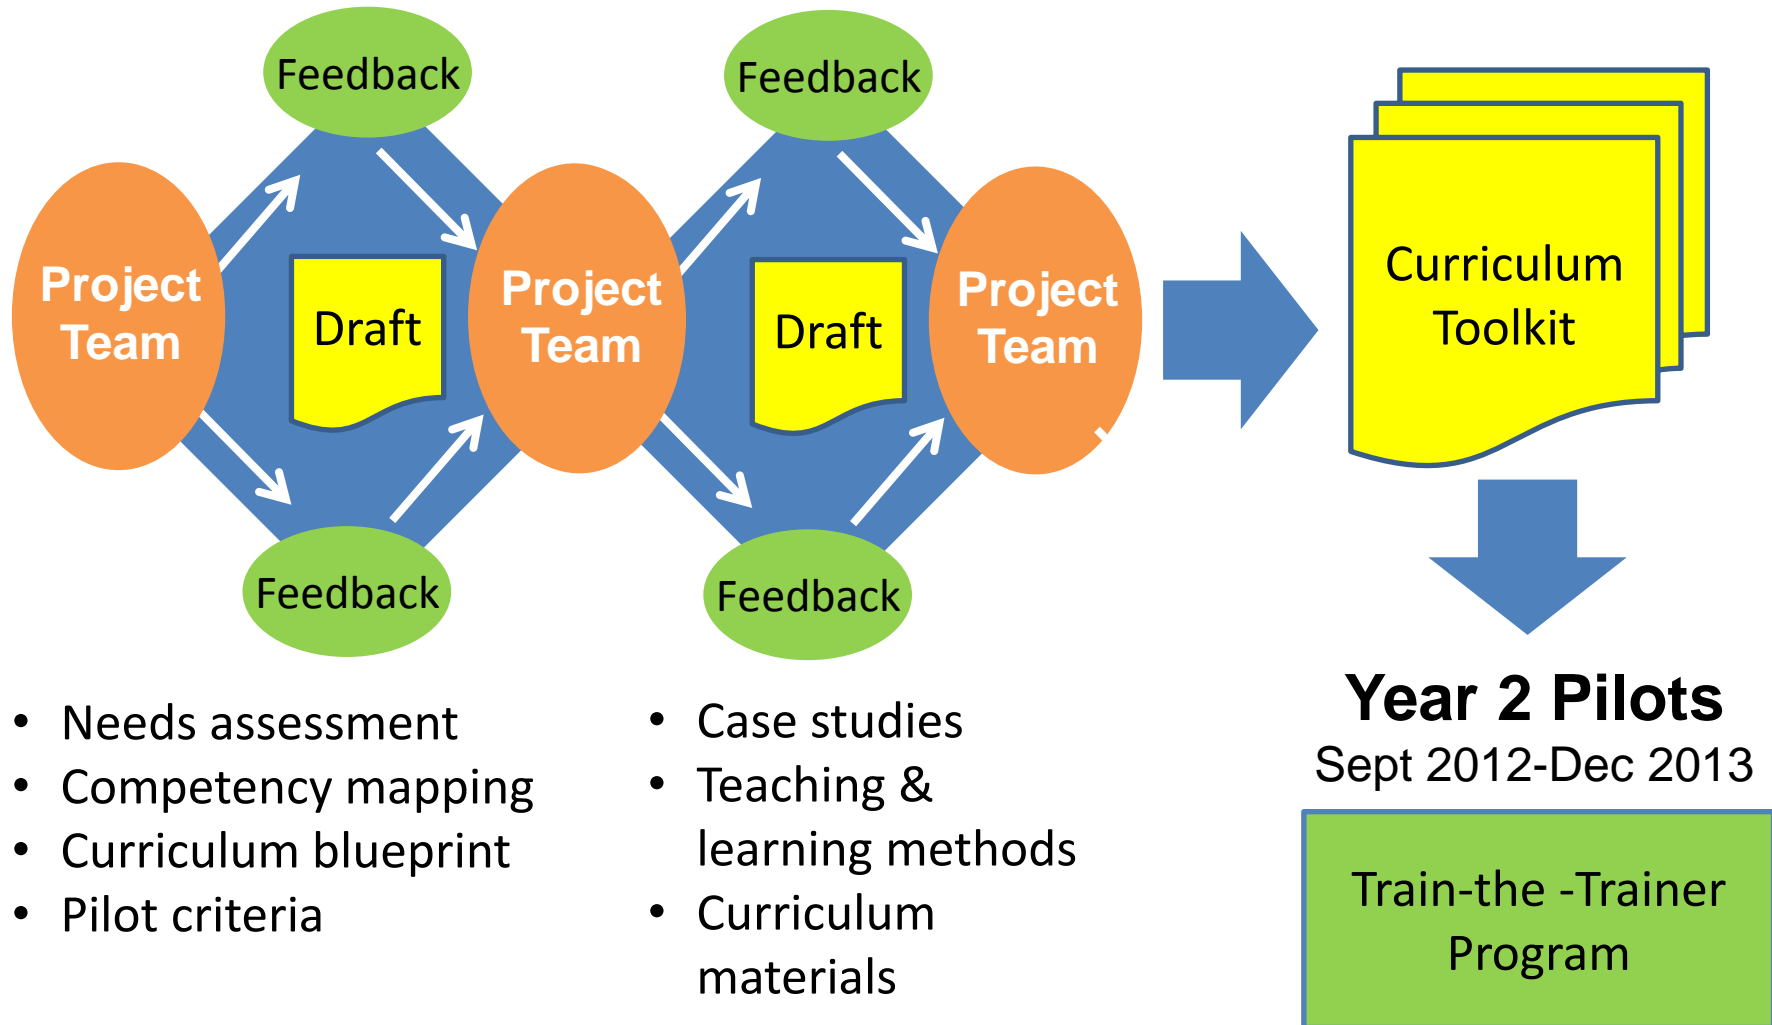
Feedback

Feedback

Project Team

Draft

Project Team

Draft

Project Team

Curriculum Toolkit

Feedback

Feedback

• Needs assessment
• Competency mapping
• Curriculum blueprint
• Pilot criteria

• Case studies
• Teaching & learning methods
• Curriculum materials

Year 2 Pilots
Sept 2012-Dec 2013

Train-the -Trainer Program